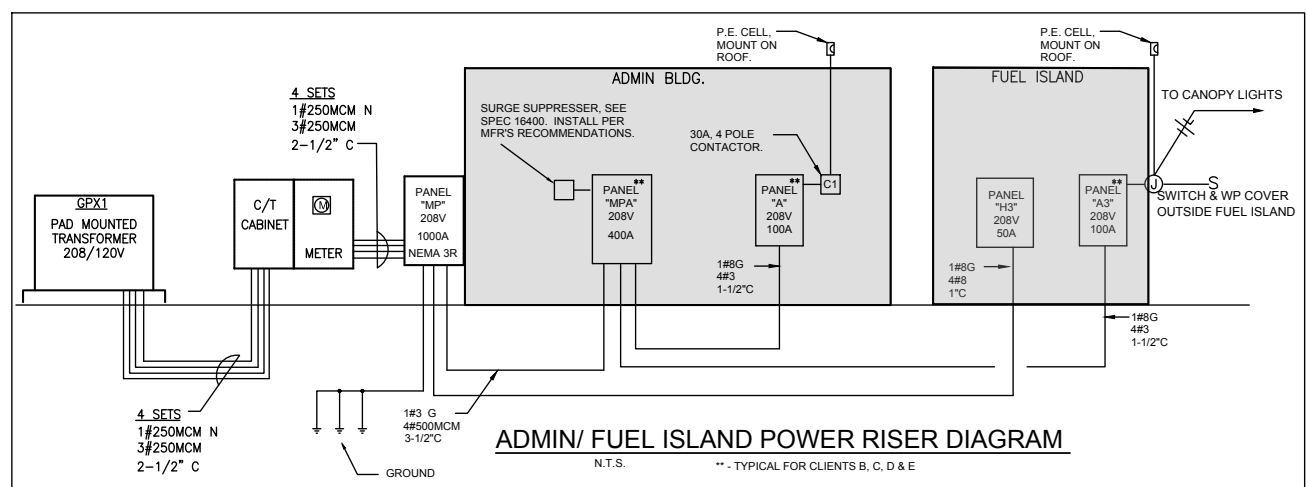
P.E. CELL, MOUNT ON ROOF.

P.E. CELL, MOUNT ON ROOF.

ADMIN BLDG.

FUEL ISLAND

TO CANOPY LIGHTS

4 SETS
1#250MCM N
3#250MCM
2-1/2" C

SURGE SUPPRESSER, SEE SPEC 16400. INSTALL PER MFR'S RECOMMENDATIONS.

30A, 4 POLE CONTACTOR.

C1

GPX1
PAD MOUNTED TRANSFORMER
208/120V

C/T CABINET

M

METER

PANEL "MP" 208V 1000A NEMA 3R

PANEL** "MPA" 208V 400A

PANEL** "A" 208V 100A

PANEL "H3" 208V 50A

PANEL** "A3" 208V 100A

J

S

SWITCH & WP COVER OUTSIDE FUEL ISLAND

1#8G
4#3
1-1/2"C

1#8G
4#8
1"C

1#8G
4#3
1-1/2"C

4 SETS
1#250MCM N
3#250MCM
2-1/2" C

1#3 G
4#500MCM
3-1/2"C

GROUND

ADMIN/ FUEL ISLAND POWER RISER DIAGRAM

N.T.S.

** - TYPICAL FOR CLIENTS B, C, D & E